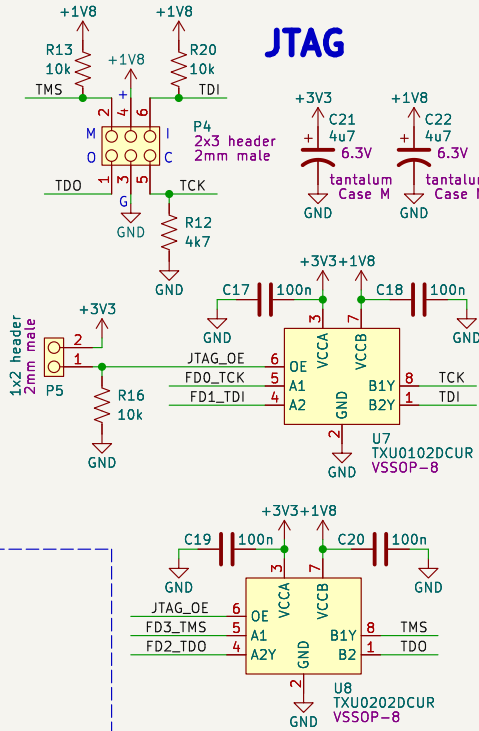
JTAG

+1V8
R13
10k
TMS

+1V8
R20
10k
TDI

+1V8
+
4
6
2
M
I
O
C
1
3
5
G
TDO
TCK
GND

P4
2x3 header
2mm male

R12
4k7
GND

+3V3
C21
4u7
6.3V
tantalum
Case M
GND

+1V8
C22
4u7
6.3V
tantalum
Case M
GND

+3V3
+1V8
C17
100n
GND
C18
100n
GND

1x2 header
2mm male
P5
+3V3
2
1
R16
10k
GND

JTAG_OE
FD0_TCK
FD1_TDI
6
5
4
OE
A1
A2
3
VCCA
7
VCCB
B1Y
B2Y
8
1
TCK
TDI
GND
2
GND
U7
TXU0102DCUR
VSSOP-8

+3V3
+1V8
C19
100n
GND
C20
100n
GND

JTAG_OE
FD3_TMS
FD2_TDO
6
5
4
OE
A1
A2Y
3
VCCA
7
VCCB
B1Y
B2
8
1
TMS
TDO
GND
2
GND
U8
TXU0202DCUR
VSSOP-8